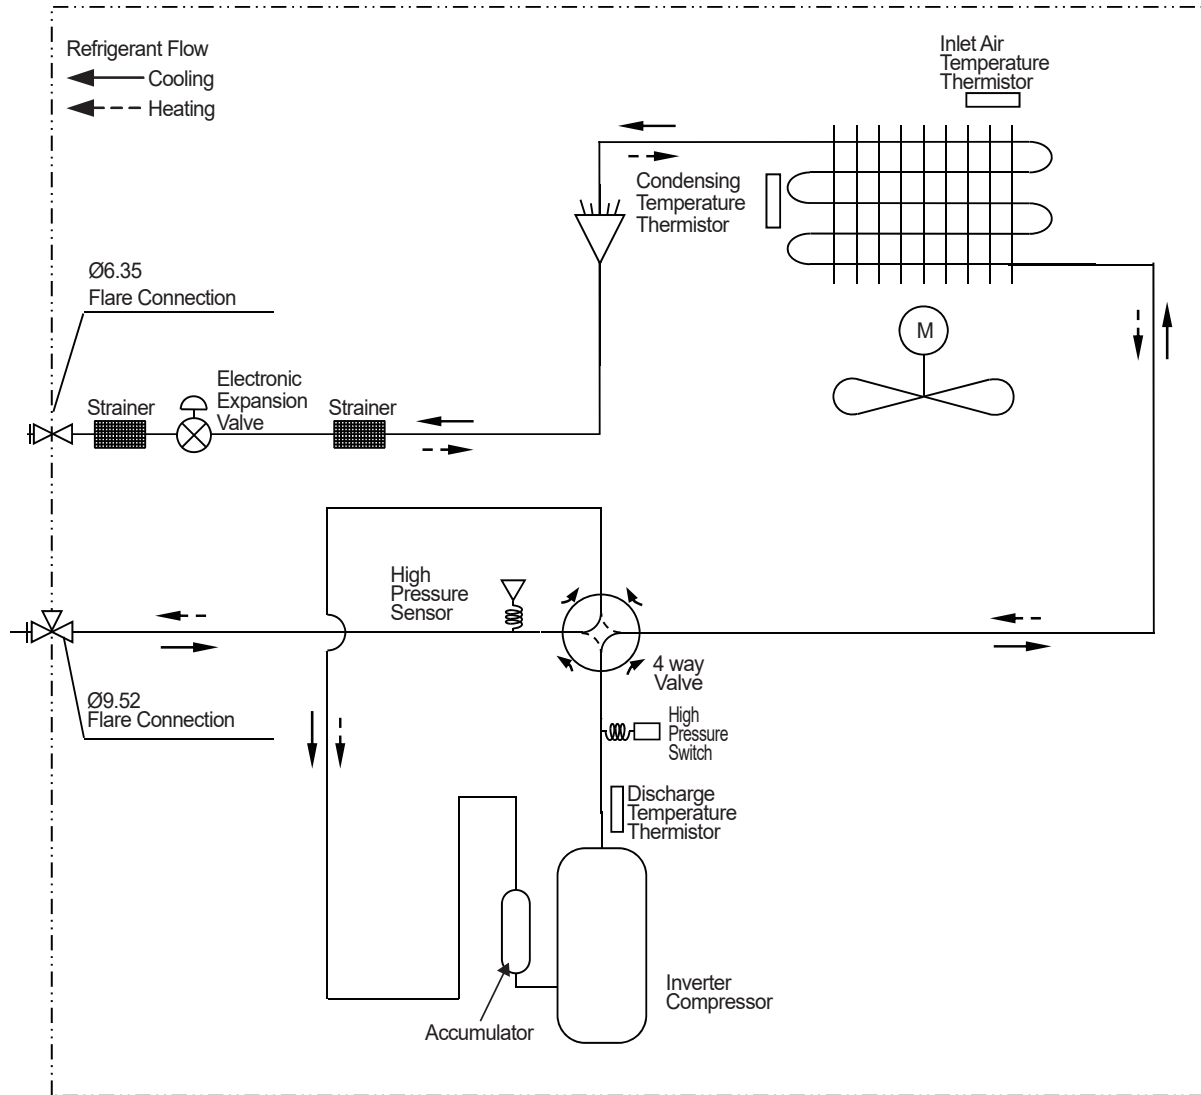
Refrigerant Flow
Cooling
Heating

Inlet Air Temperature Thermistor

Condensing Temperature Thermistor

Ø6.35
Flare Connection

M

Strainer
Electronic Expansion Valve
Strainer

High Pressure Sensor

4 way Valve

Ø9.52
Flare Connection

High Pressure Switch

Discharge Temperature Thermistor

Inverter Compressor

Accumulator